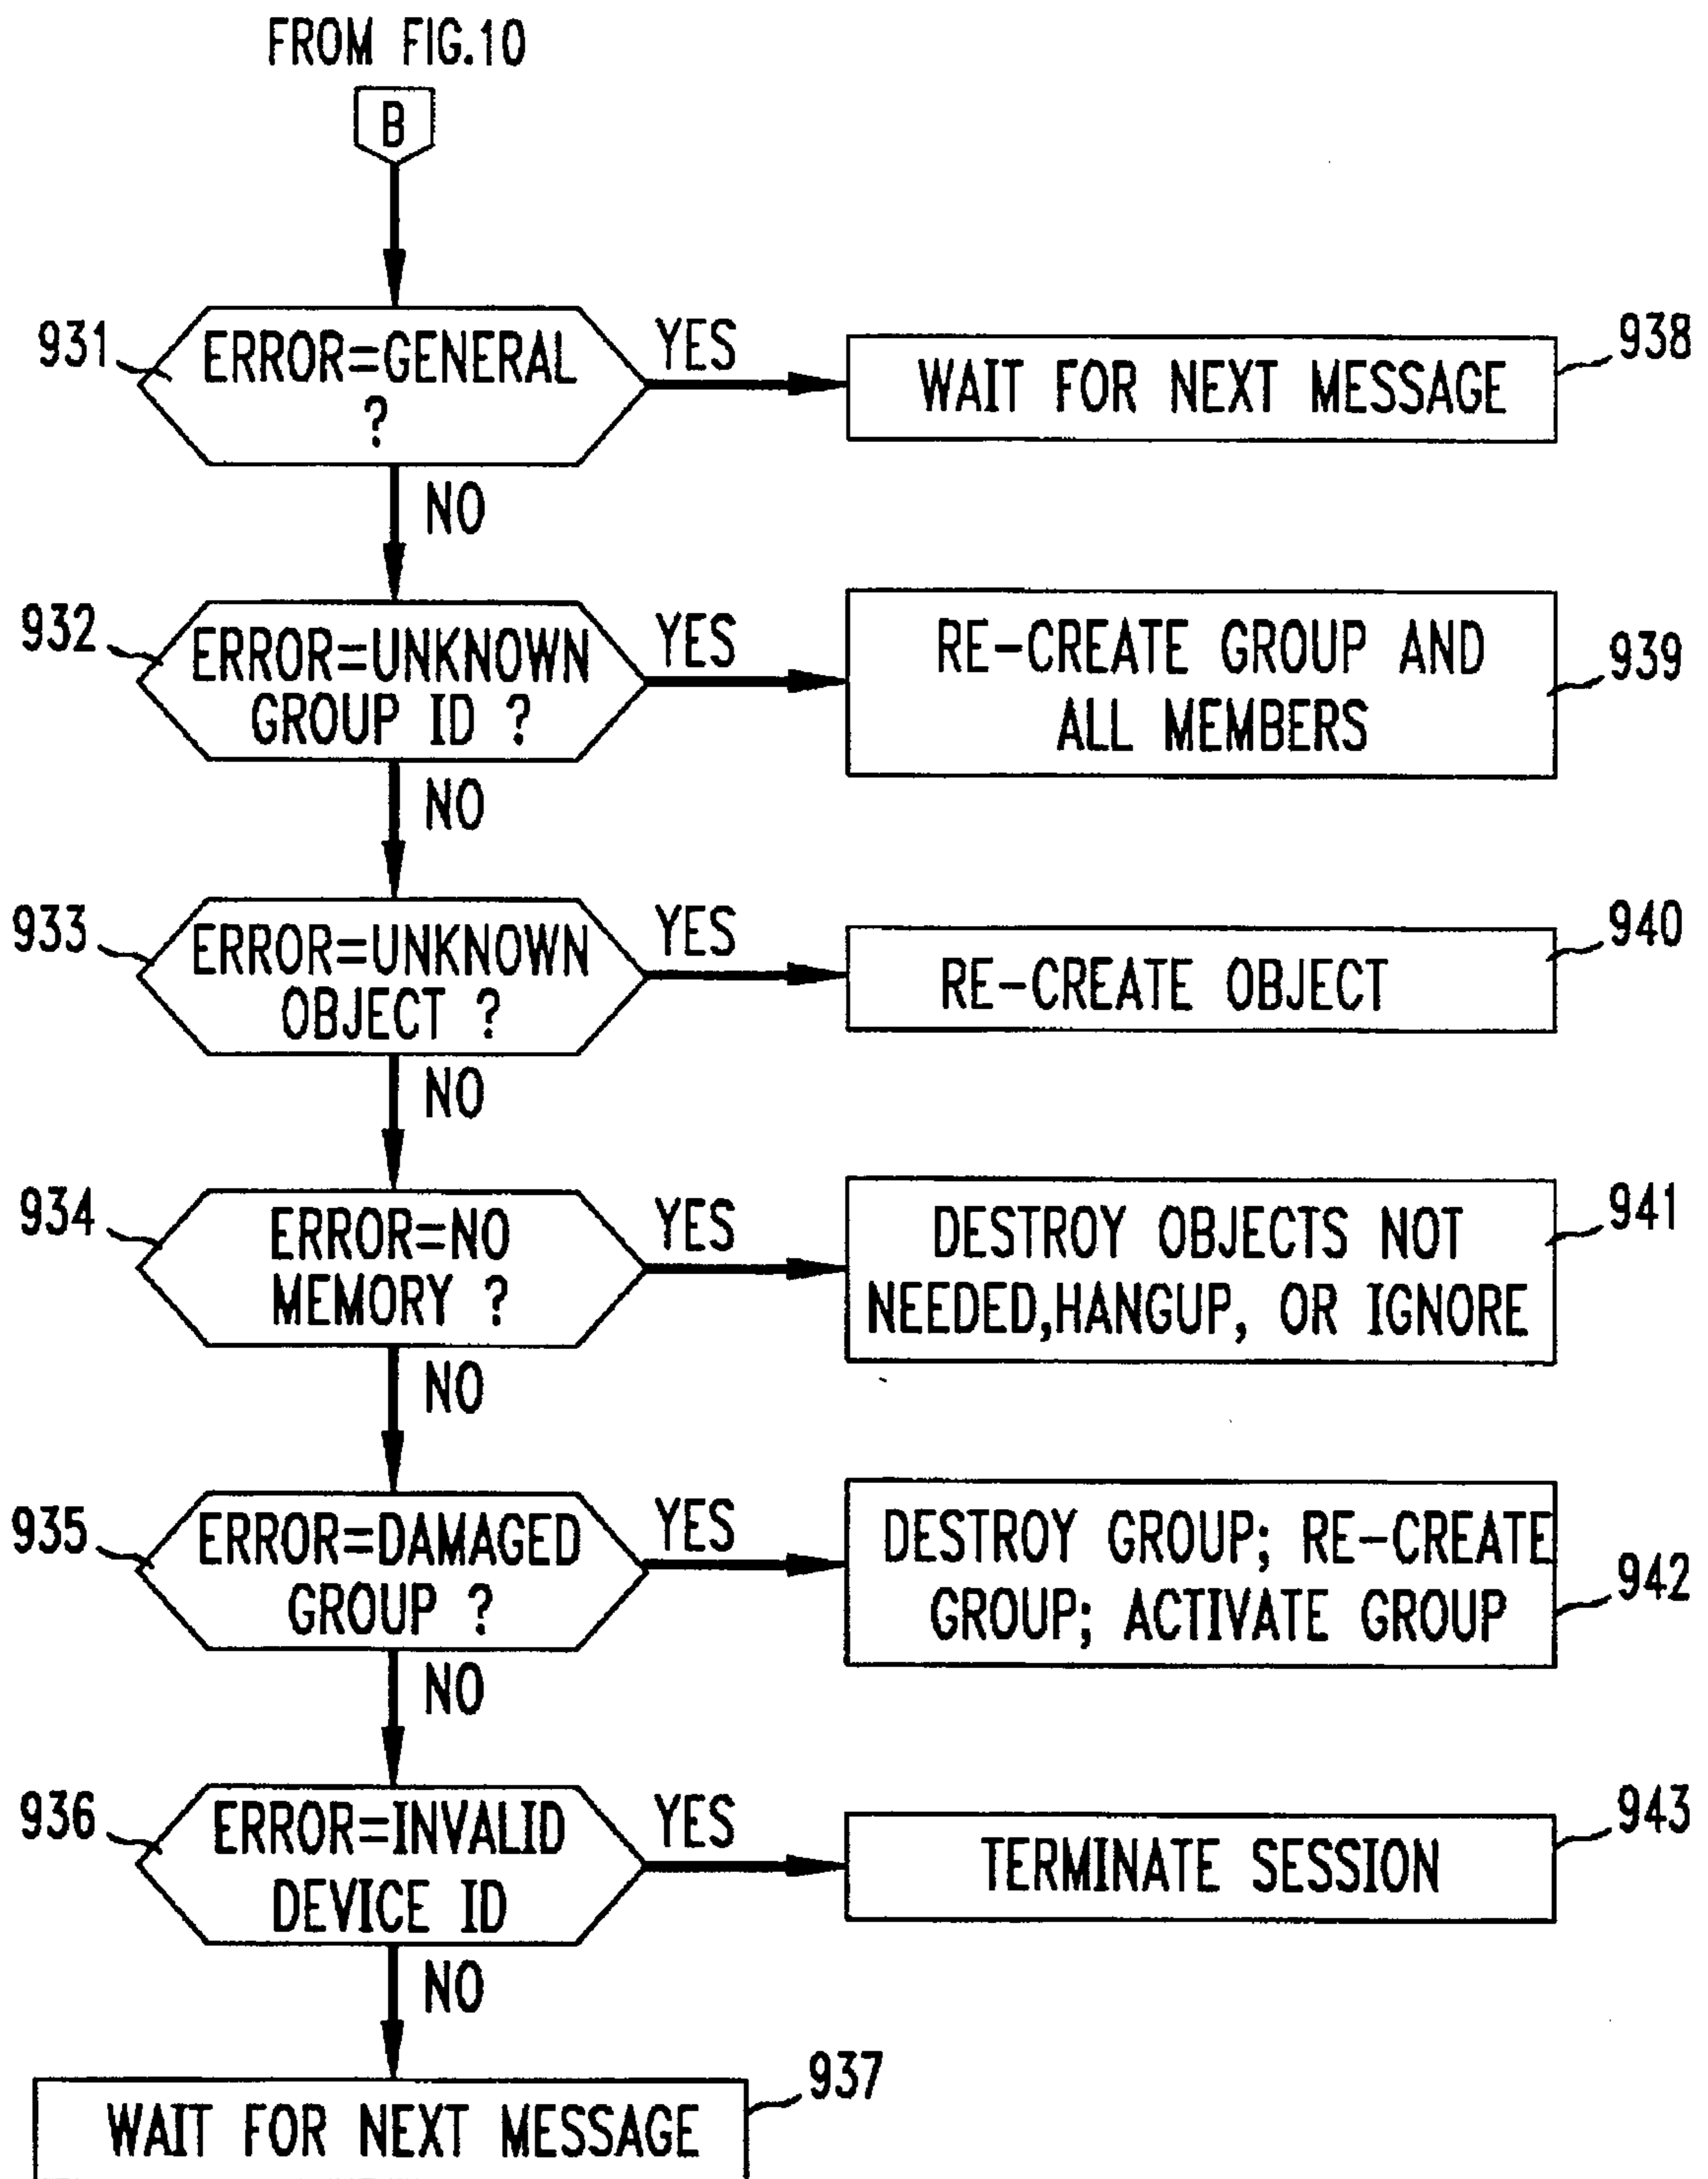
FROM FIG.10

B

931 ERROR=GENERAL ?

YES

WAIT FOR NEXT MESSAGE 938

NO

932 ERROR=UNKNOWN GROUP ID ?

YES

RE-CREATE GROUP AND ALL MEMBERS 939

NO

933 ERROR=UNKNOWN OBJECT ?

YES

RE-CREATE OBJECT 940

NO

934 ERROR=NO MEMORY ?

YES

DESTROY OBJECTS NOT NEEDED,HANGUP, OR IGNORE 941

NO

935 ERROR=DAMAGED GROUP ?

YES

DESTROY GROUP; RE-CREATE GROUP; ACTIVATE GROUP 942

NO

936 ERROR=INVALID DEVICE ID

YES

TERMINATE SESSION 943

NO

WAIT FOR NEXT MESSAGE 937